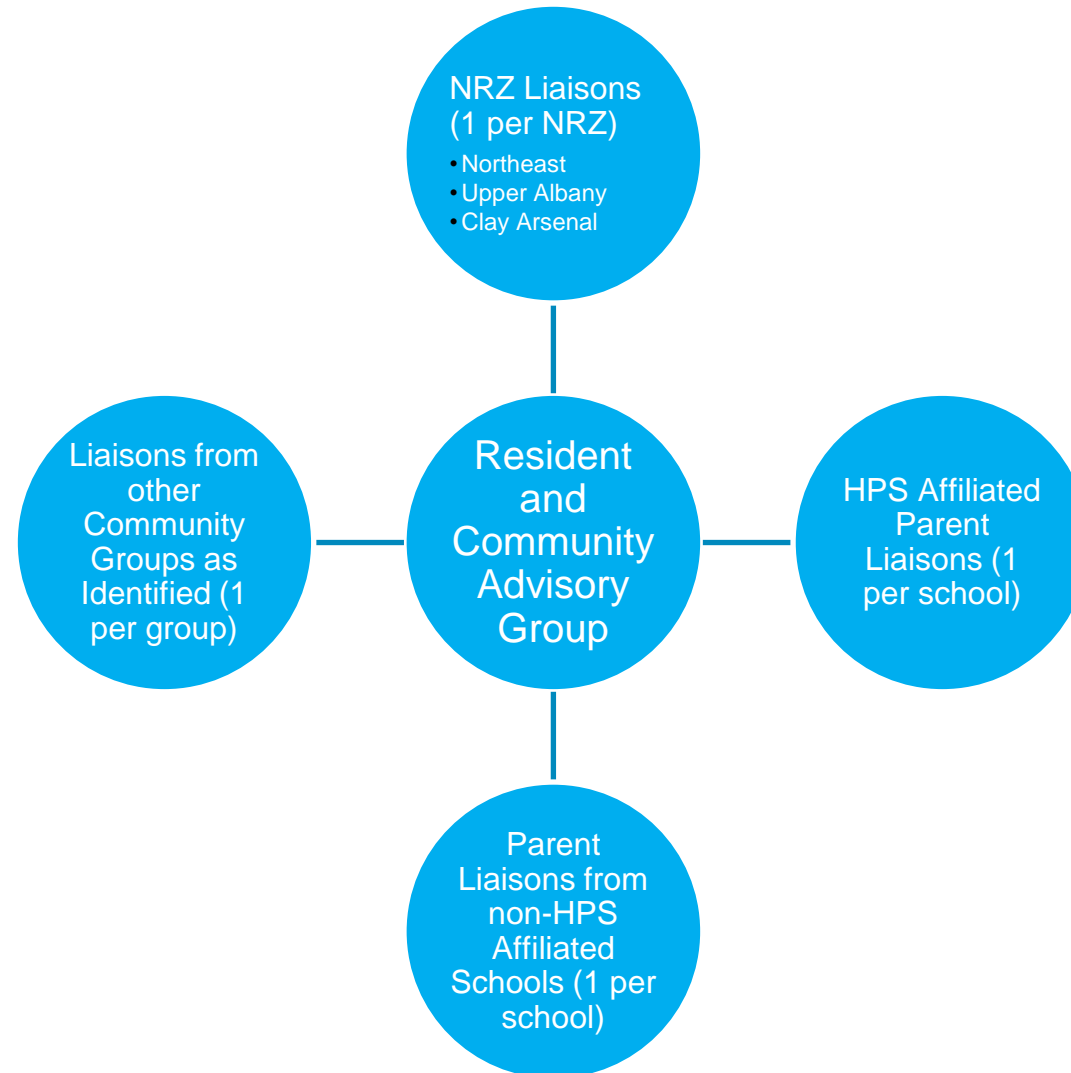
NRZ Liaisons (1 per NRZ)
• Northeast
• Upper Albany
• Clay Arsenal

Liaisons from other Community Groups as Identified (1 per group)

Resident and Community Advisory Group

HPS Affiliated Parent Liaisons (1 per school)

Parent Liaisons from non-HPS Affiliated Schools (1 per school)